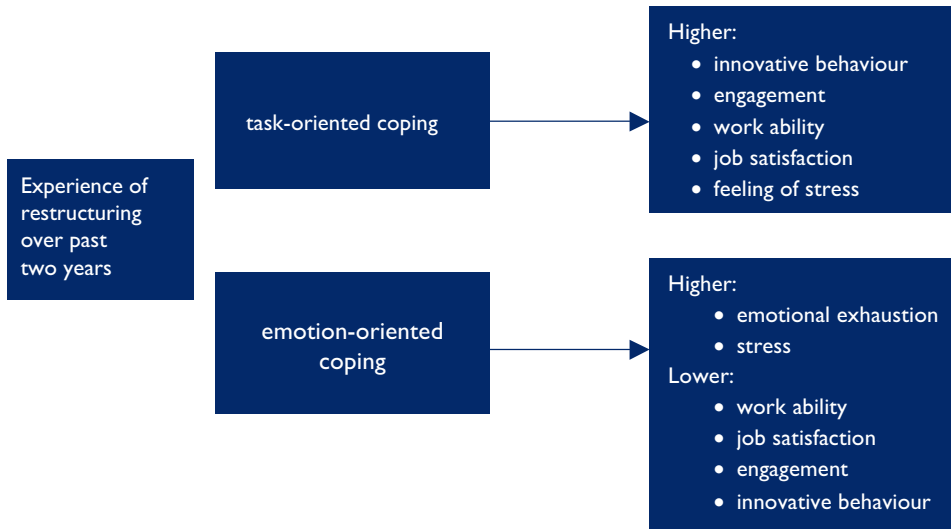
Experience of restructuring over past two years

task-oriented coping

emotion-oriented coping

Higher:
- innovative behaviour
- engagement
- work ability
- job satisfaction
- feeling of stress

Higher:
- emotional exhaustion
- stress

Lower:
- work ability
- job satisfaction
- engagement
- innovative behaviour